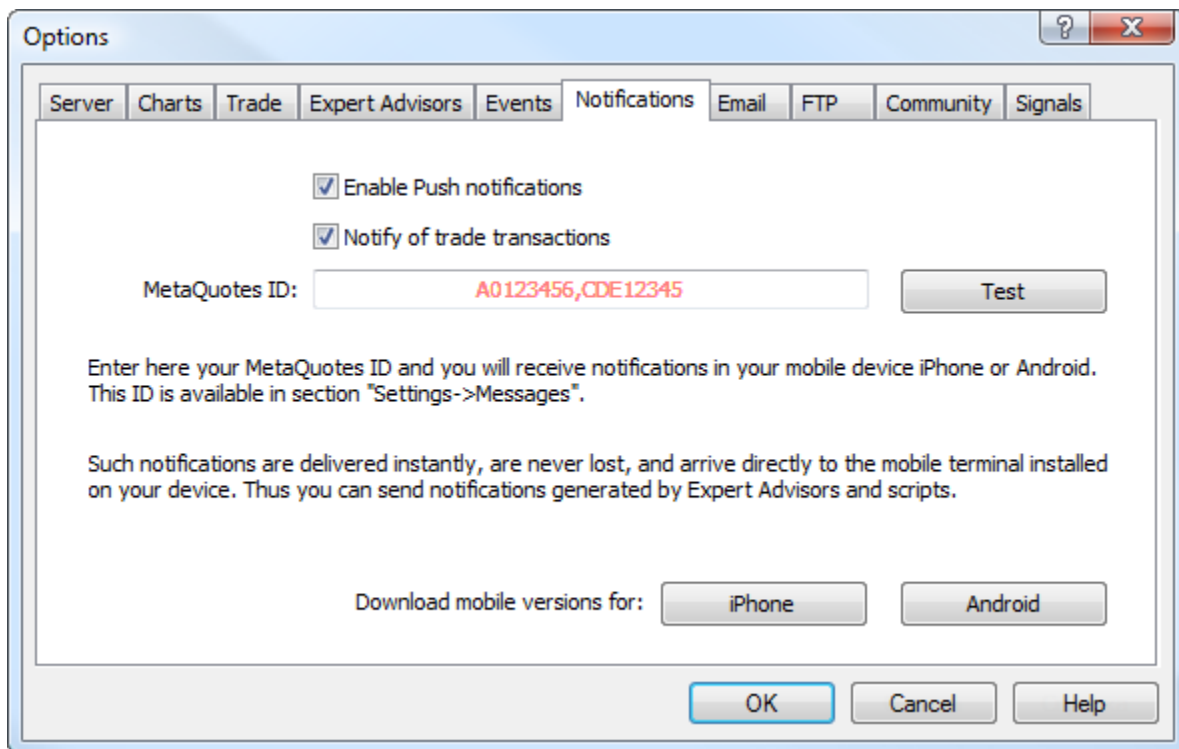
Options

?

X

Server | Charts | Trade | Expert Advisors | Events | Notifications | Email | FTP | Community | Signals

Enable Push notifications

Notify of trade transactions

MetaQuotes ID: A0123456,CDE12345

Test

Enter here your MetaQuotes ID and you will receive notifications in your mobile device iPhone or Android. This ID is available in section "Settings->Messages".

Such notifications are delivered instantly, are never lost, and arrive directly to the mobile terminal installed on your device. Thus you can send notifications generated by Expert Advisors and scripts.

Download mobile versions for: iPhone Android

OK Cancel Help